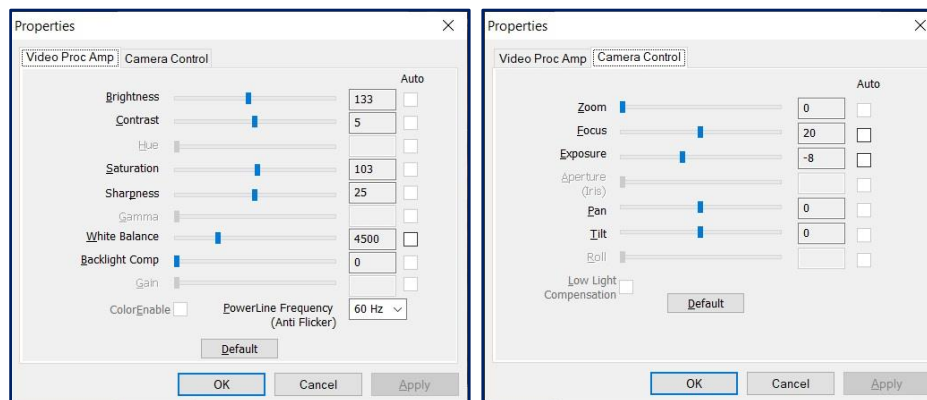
Properties

Video Proc Amp | Camera Control

Auto

Brightness 133

Contrast 5

Hue

Saturation 103

Sharpness 25

Gamma

White Balance 4500

Backlight Comp 0

Gain

ColorEnable

PowerLine Frequency (Anti Flicker) 60 Hz

Default

OK Cancel Apply

Properties

Video Proc Amp | Camera Control

Auto

Zoom 0

Focus 20

Exposure -8

Aperture (Iris)

Pan 0

Tilt 0

Roll

Low Light Compensation

Default

OK Cancel Apply